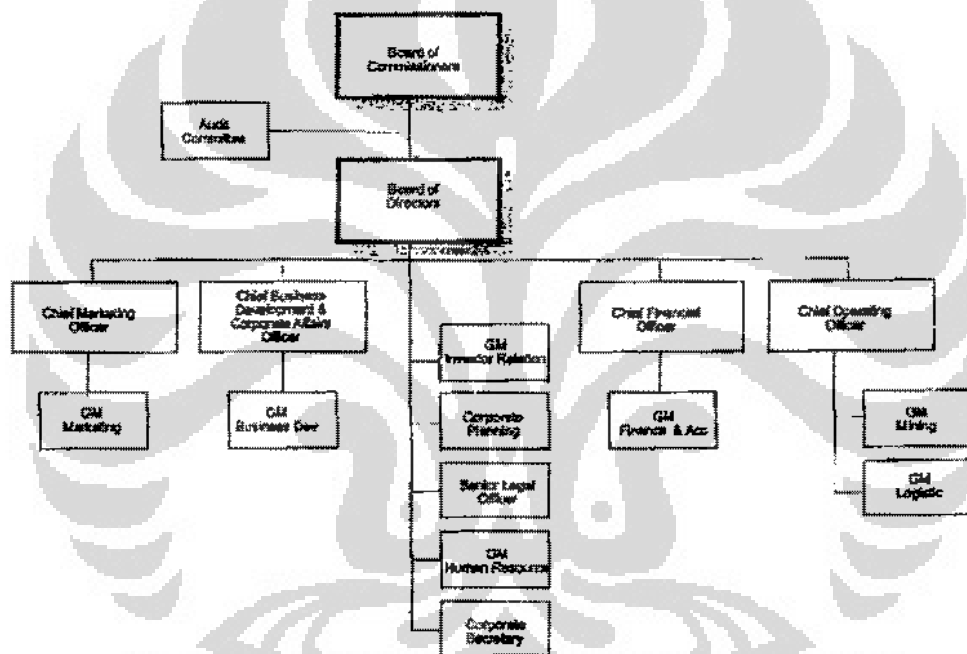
Board of Commissioners

Audit Committee

Board of Directors

Chief Marketing Officer

Chief Business Development & Corporate Affairs Officer

Chief Financial Officer

Chief Operating Officer

GM Marketing

GM Business Dev

GM Investor Relation

Corporate Planning

Senior Legal Officer

GM Human Resource

Corporate Secretary

GM Finance & Acc

GM Mining

GM Logistic